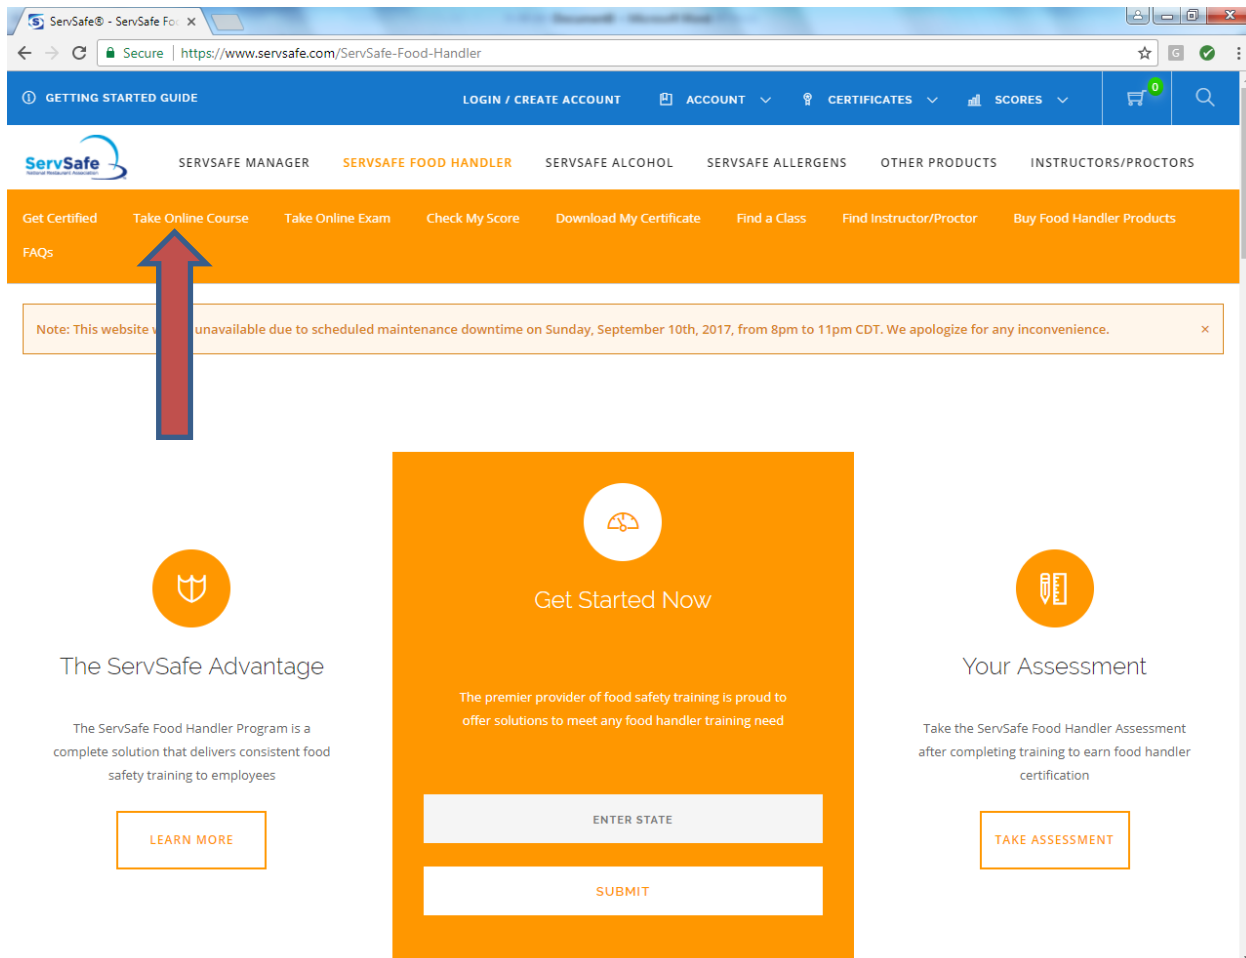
ServSafe® - ServSafe Fo ×

Secure | https://www.servsafe.com/ServSafe-Food-Handler

GETTING STARTED GUIDE

LOGIN / CREATE ACCOUNT

ACCOUNT

CERTIFICATES

SCORES

0

ServSafe National Restaurant Association

SERVSAFE MANAGER

SERVSAFE FOOD HANDLER

SERVSAFE ALCOHOL

SERVSAFE ALLERGENS

OTHER PRODUCTS

INSTRUCTORS/PROCTORS

Get Certified

Take Online Course

Take Online Exam

Check My Score

Download My Certificate

Find a Class

Find Instructor/Proctor

Buy Food Handler Products

FAQs

Note: This website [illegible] unavailable due to scheduled maintenance downtime on Sunday, September 10th, 2017, from 8pm to 11pm CDT. We apologize for any inconvenience. ×

The ServSafe Advantage

The ServSafe Food Handler Program is a complete solution that delivers consistent food safety training to employees

LEARN MORE

Get Started Now

The premier provider of food safety training is proud to offer solutions to meet any food handler training need

ENTER STATE

SUBMIT

Your Assessment

Take the ServSafe Food Handler Assessment after completing training to earn food handler certification

TAKE ASSESSMENT